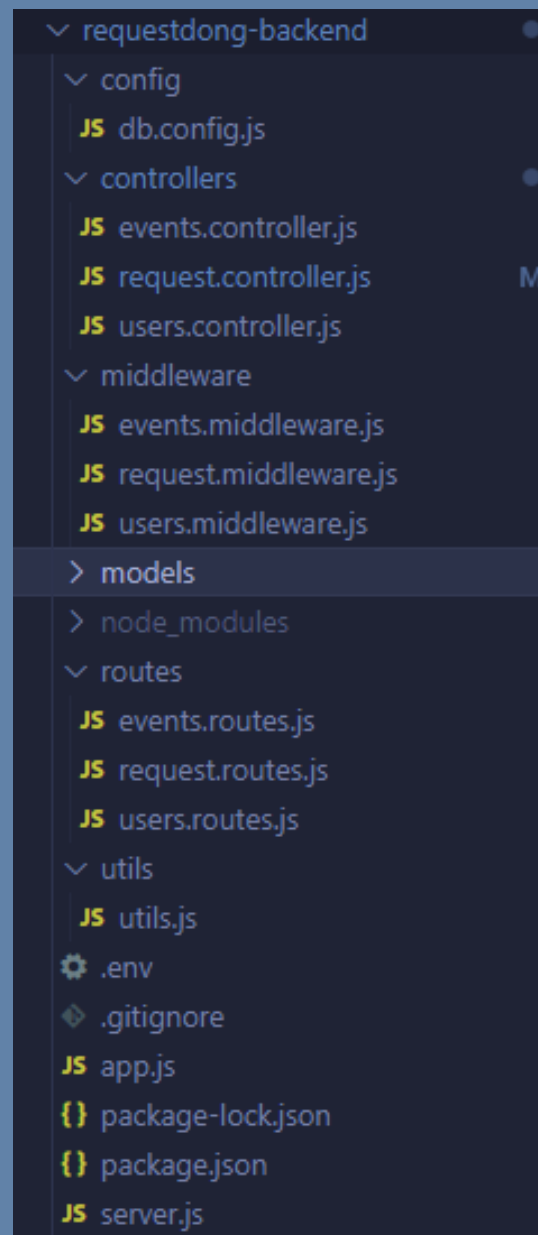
requestdong-backend
config
JS db.config.js
controllers
JS events.controller.js
JS request.controller.js
M
JS users.controller.js
middleware
JS events.middleware.js
JS request.middleware.js
JS users.middleware.js
models
node_modules
routes
JS events.routes.js
JS request.routes.js
JS users.routes.js
utils
JS utils.js
.env
.gitignore
JS app.js
{} package-lock.json
{} package.json
JS server.js